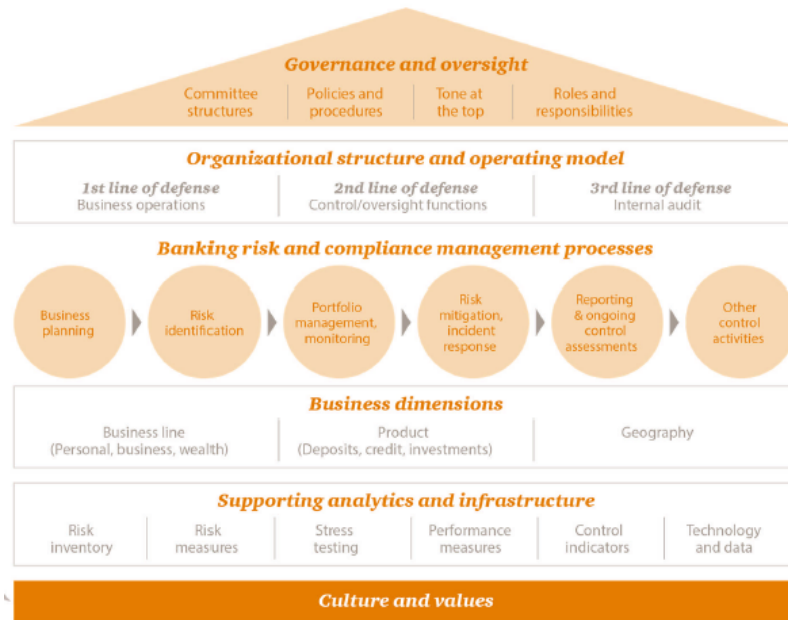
Governance and oversight

Committee structures | Policies and procedures | Tone at the top | Roles and responsibilities

Organizational structure and operating model

1st line of defense
Business operations

2nd line of defense
Control/oversight functions

3rd line of defense
Internal audit

Banking risk and compliance management processes

Business planning

Risk identification

Portfolio management, monitoring

Risk mitigation, incident response

Reporting & ongoing control assessments

Other control activities

Business dimensions

Business line
(Personal, business, wealth)

Product
(Deposits, credit, investments)

Geography

Supporting analytics and infrastructure

Risk inventory | Risk measures | Stress testing | Performance measures | Control indicators | Technology and data

Culture and values